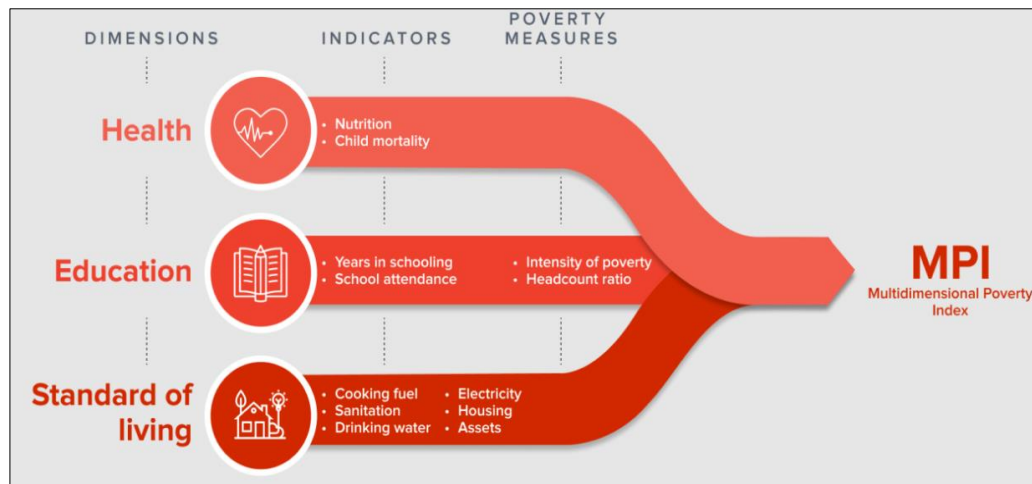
DIMENSIONS

INDICATORS

POVERTY MEASURES

Health

• Nutrition
• Child mortality

Education

• Years in schooling
• School attendance

• Intensity of poverty
• Headcount ratio

Standard of living

• Cooking fuel
• Sanitation
• Drinking water

• Electricity
• Housing
• Assets

MPI
Multidimensional Poverty Index